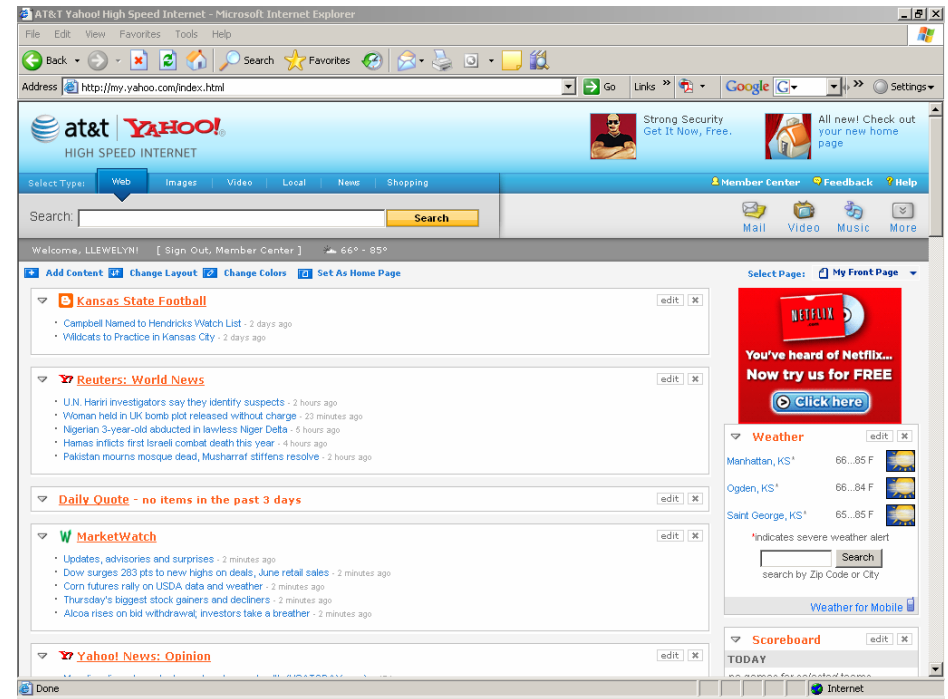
AT&T Yahoo! High Speed Internet - Microsoft Internet Explorer

File Edit View Favorites Tools Help

Back Search Favorites

Address http://my.yahoo.com/index.html Go Links Google G Settings

at&t YAHOO! HIGH SPEED INTERNET

Strong Security Get It Now, Free.

All new! Check out your new home page

Select Type: Web Images Video Local News Shopping

Member Center Feedback Help

Search: Search

Mail Video Music More

Welcome, LLEWELYN! [ Sign Out, Member Center ] 66° - 85°

Add Content Change Layout Change Colors Set As Home Page

Select Page: My Front Page

Kansas State Football edit ×

• Campbell Named to Hendricks Watch List - 2 days ago
• Wildcats to Practice in Kansas City - 2 days ago

Reuters: World News edit ×

• U.N. Hariri investigators say they identify suspects - 2 hours ago
• Woman held in UK bomb plot released without charge - 23 minutes ago
• Nigerian 3-year-old abducted in lawless Niger Delta - 5 hours ago
• Hamas inflicts first Israeli combat death this year - 4 hours ago
• Pakistan mourns mosque dead, Musharraf stiffens resolve - 2 hours ago

Daily Quote - no items in the past 3 days edit ×

MarketWatch edit ×

• Updates, advisories and surprises - 2 minutes ago
• Dow surges 283 pts to new highs on deals, June retail sales - 2 minutes ago
• Corn futures rally on USDA data and weather - 2 minutes ago
• Thursday's biggest stock gainers and decliners - 2 minutes ago
• Alcoa rises on bid withdrawal; investors take a breather - 2 minutes ago

Yahoo! News: Opinion edit ×

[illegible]

NETFLIX
You've heard of Netflix...
Now try us for FREE
Click here

Weather edit ×

| Manhattan, KS* | 66...85 F |
|---|---|
| Ogden, KS* | 66...84 F |
| Saint George, KS* | 65...85 F |

*indicates severe weather alert

Search
search by Zip Code or City

Weather for Mobile

Scoreboard edit ×

TODAY

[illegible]

Done Internet